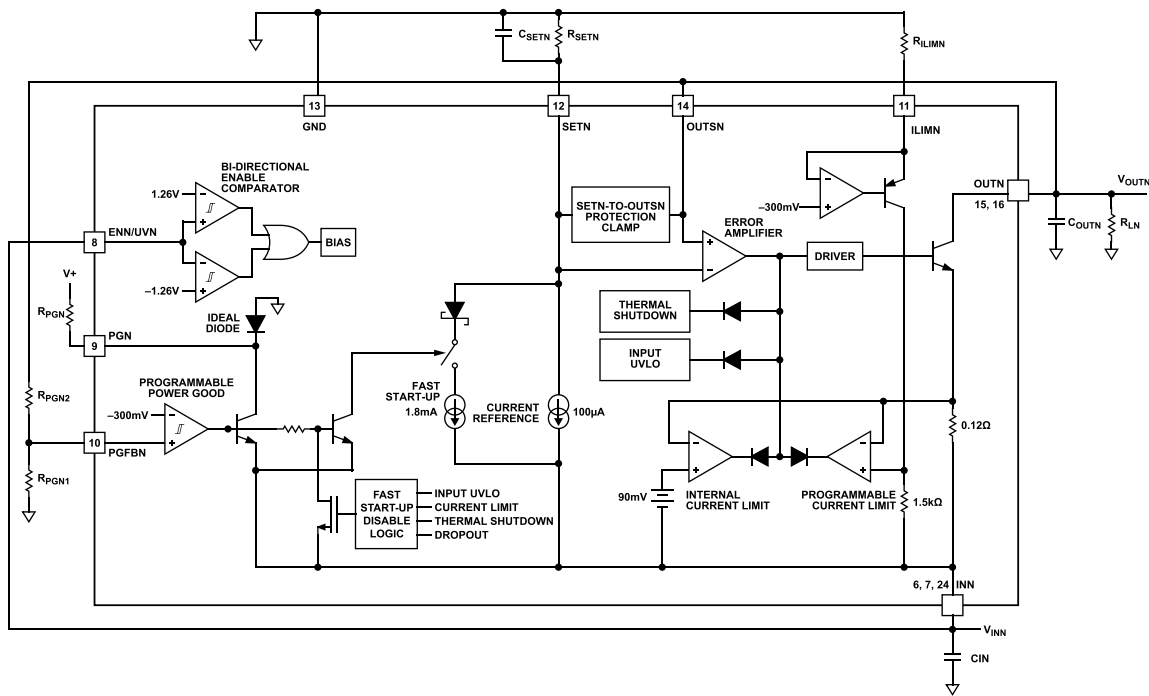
$C_{SETN}$ $R_{SETN}$ $R_{ILIMN}$

13 GND 12 SETN 14 OUTSN 11 ILIMN

BI-DIRECTIONAL ENABLE COMPARATOR

1.26V
−1.26V
8 ENN/UVN
BIAS

V+
$R_{PGN}$
9 PGN
IDEAL DIODE

PROGRAMMABLE POWER GOOD
−300mV
$R_{PGN2}$
10 PGFBN
$R_{PGN1}$

SETN-TO-OUTSN PROTECTION CLAMP

ERROR AMPLIFIER

−300mV

OUTN 15, 16
$V_{OUTN}$
$C_{OUTN}$ $R_{LN}$

DRIVER

THERMAL SHUTDOWN

INPUT UVLO

FAST START-UP 1.8mA
CURRENT REFERENCE
100µA

0.12Ω

90mV
INTERNAL CURRENT LIMIT
PROGRAMMABLE CURRENT LIMIT
1.5kΩ

FAST START-UP DISABLE LOGIC
INPUT UVLO
CURRENT LIMIT
THERMAL SHUTDOWN
DROPOUT

6, 7, 24 INN
$V_{INN}$
CIN